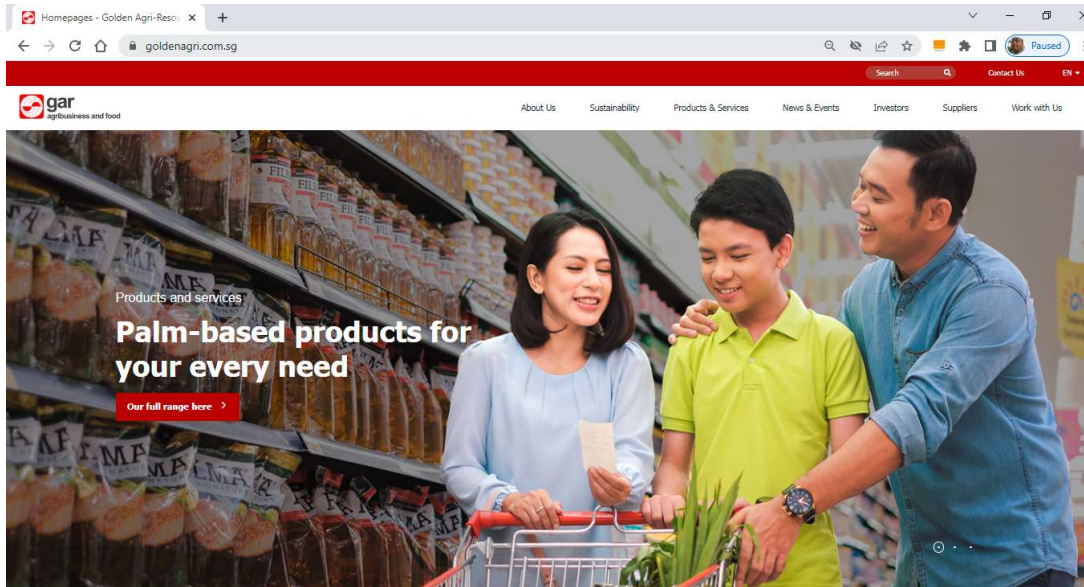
Homepages - Golden Agri-Reso ×
+
goldenagri.com.sg
Paused
Search
Contact Us
EN
gar
agribusiness and food
About Us
Sustainability
Products & Services
News & Events
Investors
Suppliers
Work with Us
Products and services
Palm-based products for your every need
Our full range here ›